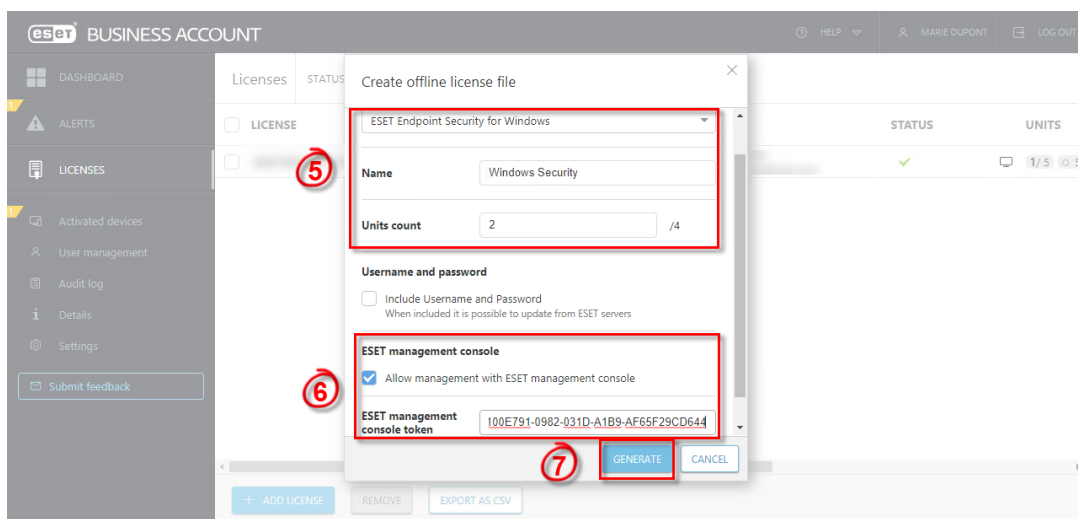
eset BUSINESS ACCOUNT

HELP

MARIE DUPONT

LOG OUT

DASHBOARD

ALERTS

LICENSES

Activated devices

User management

Audit log

Details

Settings

Submit feedback

Licenses

STATUS

LICENSE

STATUS

UNITS

1/5

Create offline license file

ESET Endpoint Security for Windows

5

Name

Windows Security

Units count

2

/4

Username and password

Include Username and Password

When included it is possible to update from ESET servers

ESET management console

6

Allow management with ESET management console

ESET management console token

I00E791-0982-031D-A1B9-AF65F29CD644

7

GENERATE

CANCEL

ADD LICENSE

REMOVE

EXPORT AS CSV